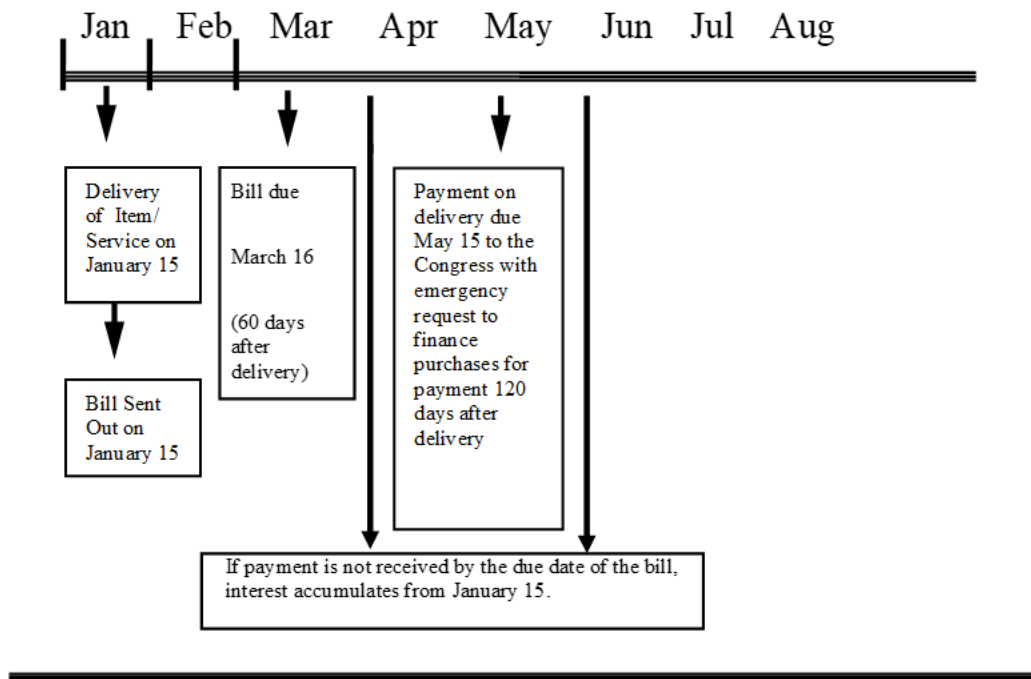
Jan Feb Mar Apr May Jun Jul Aug

Delivery of Item/ Service on January 15

Bill Sent Out on January 15

Bill due

March 16

(60 days after delivery)

Payment on delivery due May 15 to the Congress with emergency request to finance purchases for payment 120 days after delivery

If payment is not received by the due date of the bill, interest accumulates from January 15.